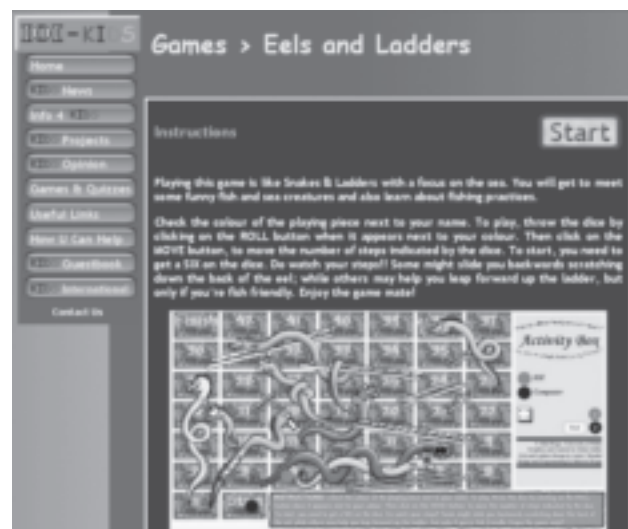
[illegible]-KI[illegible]

Home
KI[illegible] News
Info 4 KI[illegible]
KI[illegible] Projects
KI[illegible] Opinion
Games & Quizzes
Useful Links
How U Can Help
KI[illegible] Guestbook
KI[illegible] International
Contact Us

Games > Eels and Ladders

Instructions

Start

Playing this game is like Snakes & Ladders with a focus on the sea. You will get to meet some funny fish and sea creatures and also learn about fishing practices.

Check the colour of the playing piece next to your name. To play, throw the dice by clicking on the ROLL button when it appears next to your colour. Then click on the MOVE button, to move the number of steps indicated by the dice. To start, you need to get a SIX on the dice. Do watch your steps!! Some might slide you backwards scratching down the back of the eel; while others may help you leap forward up the ladder, but only if you're fish friendly. Enjoy the game mate!

Activity Box

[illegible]

Computer

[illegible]